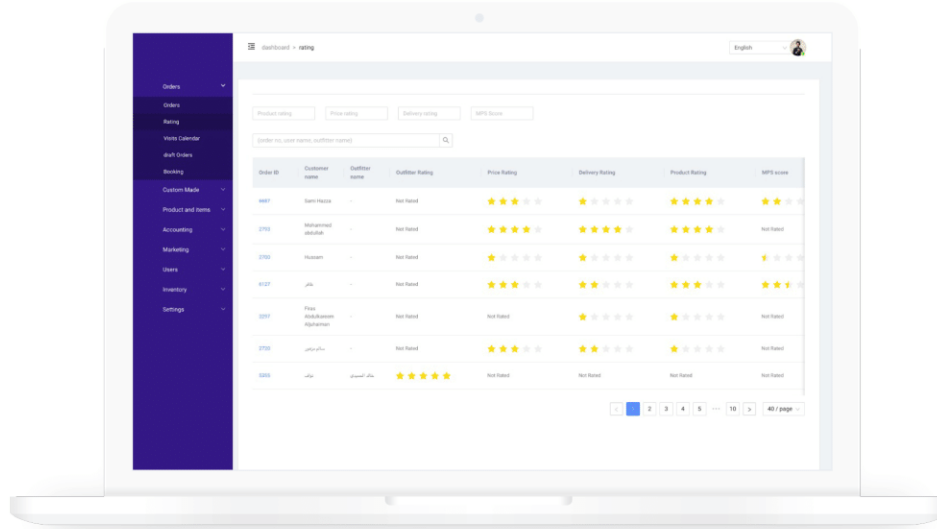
dashboard > rating

English

Orders
Orders
Rating
Visits Calendar
draft Orders
Booking
Custom Made
Product and items
Accounting
Marketing
Users
Inventory
Settings

Product rating
Price rating
Delivery rating
NPS Score

(order no, user name, outfitter name)

| Order ID | Customer name | Outfitter name | Outfitter Rating | Price Rating | Delivery Rating | Product Rating | NPS score |
|---|---|---|---|---|---|---|---|
| 9697 | Sam Hazza | - | Not Rated | | | | |
| 2755 | Mohammed abdullah | - | Not Rated | | | | Not Rated |
| 2750 | Hussam | - | Not Rated | | | | |
| 6127 | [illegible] | - | Not Rated | | | | |
| 2297 | Firas Abdulkareem Alshammari | - | Not Rated | Not Rated | | | Not Rated |
| 2720 | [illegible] | - | Not Rated | | | | Not Rated |
| 5305 | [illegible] | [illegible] | | Not Rated | Not Rated | Not Rated | Not Rated |

< 1 2 3 4 5 ··· 10 > 40 / page